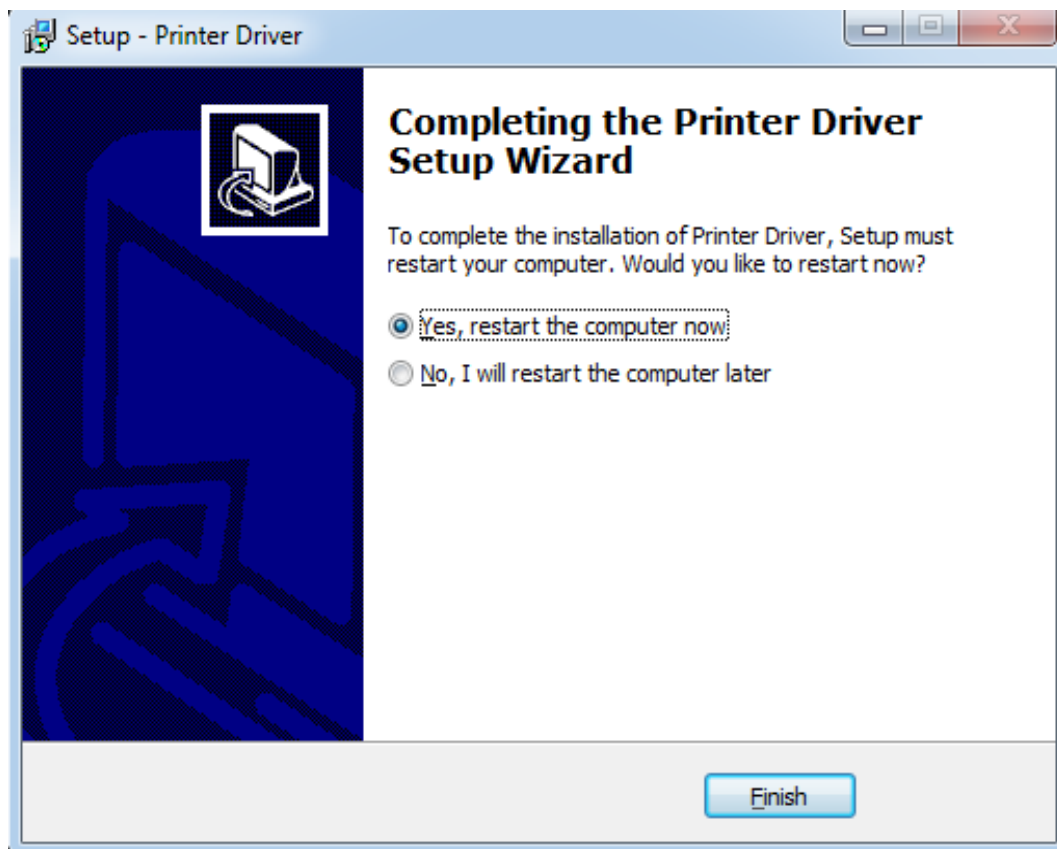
Setup - Printer Driver

Completing the Printer Driver Setup Wizard

To complete the installation of Printer Driver, Setup must restart your computer. Would you like to restart now?

Yes, restart the computer now

No, I will restart the computer later

Finish